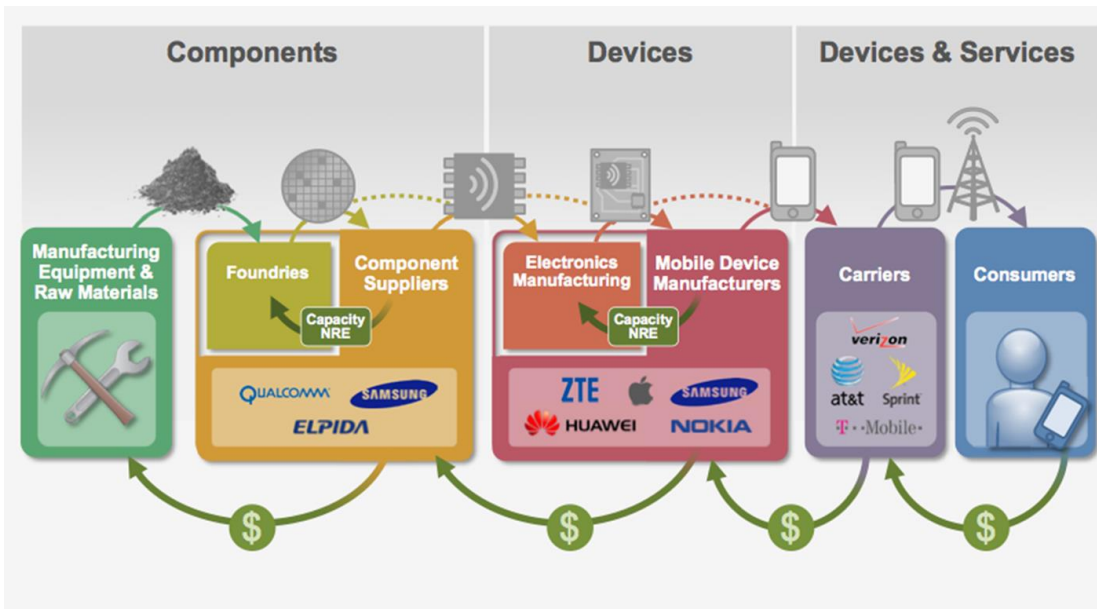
Components

Devices

Devices & Services

Manufacturing Equipment & Raw Materials

Foundries

Component Suppliers

Capacity NRE

QUALCOMM

SAMSUNG

ELPIDA

Electronics Manufacturing

Mobile Device Manufacturers

Capacity NRE

ZTE

SAMSUNG

HUAWEI

NOKIA

Carriers

verizon

at&t

Sprint

T · Mobile·

Consumers

$

$

$

$